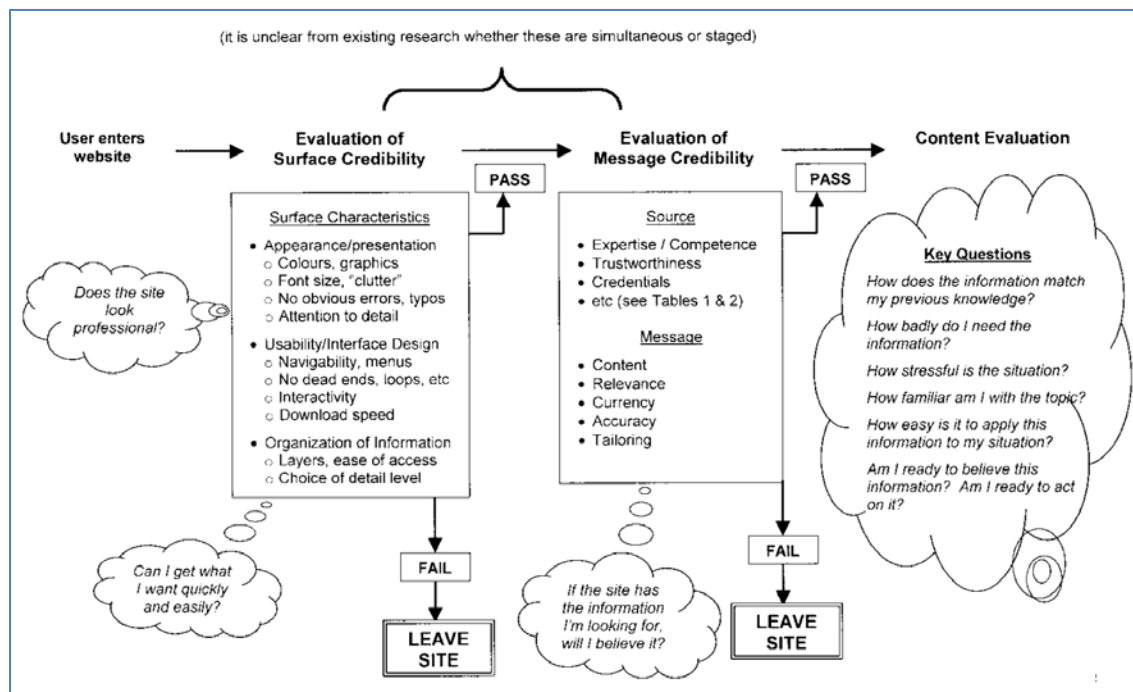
(it is unclear from existing research whether these are simultaneous or staged)

User enters website

Evaluation of Surface Credibility

PASS

Evaluation of Message Credibility

PASS

Content Evaluation

Surface Characteristics

- Appearance/presentation
  - Colours, graphics
  - Font size, "clutter"
  - No obvious errors, typos
  - Attention to detail
- Usability/Interface Design
  - Navigability, menus
  - No dead ends, loops, etc
  - Interactivity
  - Download speed
- Organization of Information
  - Layers, ease of access
  - Choice of detail level

Does the site look professional?

Can I get what I want quickly and easily?

FAIL

LEAVE SITE

Source

- Expertise / Competence
- Trustworthiness
- Credentials
- etc (see Tables 1 & 2)

Message

- Content
- Relevance
- Currency
- Accuracy
- Tailoring

If the site has the information I'm looking for, will I believe it?

FAIL

LEAVE SITE

Key Questions

How does the information match my previous knowledge?

How badly do I need the information?

How stressful is the situation?

How familiar am I with the topic?

How easy is it to apply this information to my situation?

Am I ready to believe this information? Am I ready to act on it?